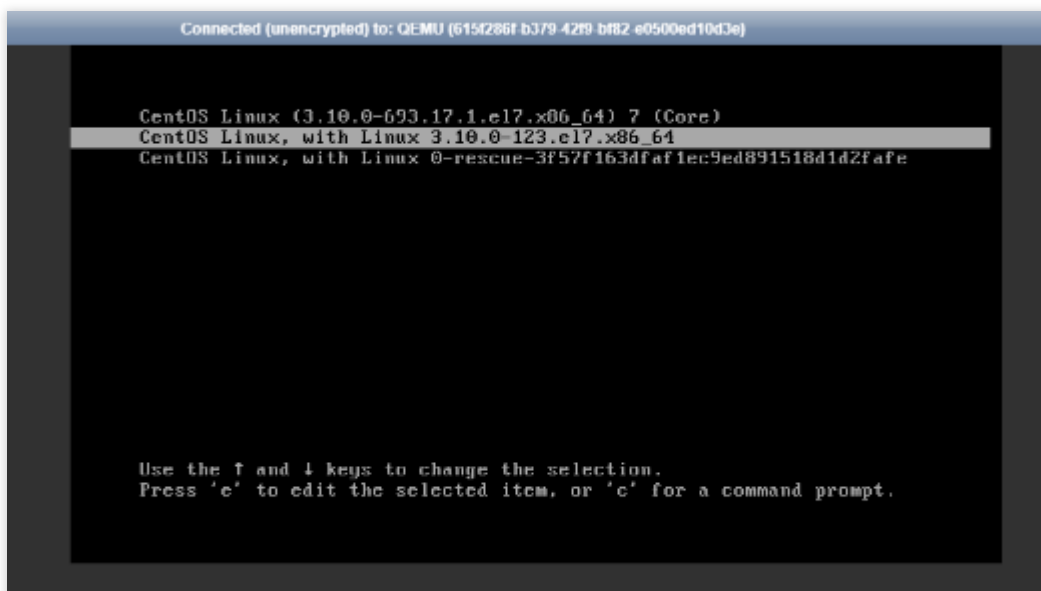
Connected (unencrypted) to: QEMU (615f286f b379-42f9 bf82 e0500ed10d3e)

CentOS Linux (3.10.0-693.17.1.el7.x86_64) 7 (Core)
CentOS Linux, with Linux 3.10.0-123.el7.x86_64
CentOS Linux, with Linux 0-rescue-3f57f163dfaf1ec9ed891518d1d2fafe

Use the ↑ and ↓ keys to change the selection.
Press 'e' to edit the selected item, or 'c' for a command prompt.